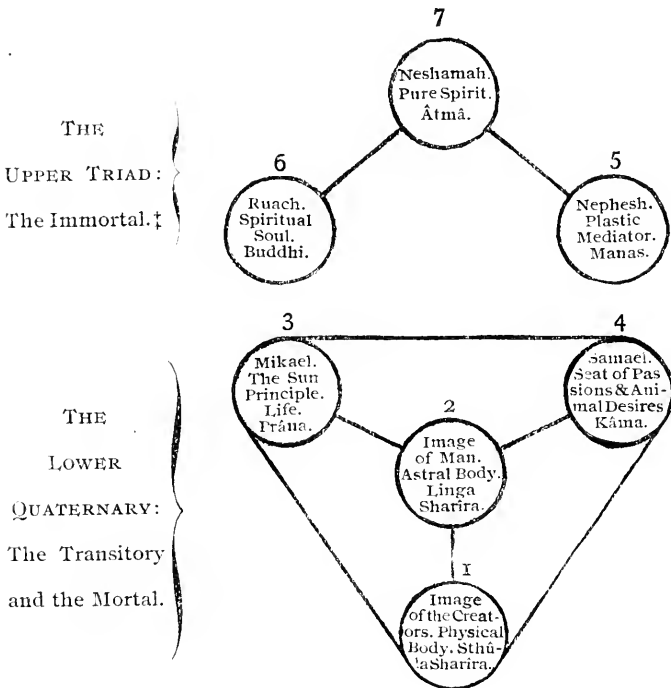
THE UPPER TRIAD: The Immortal.‡

7

Neshamah. Pure Spirit. Âtmâ.

6

Ruach. Spiritual Soul. Buddhi.

5

Nephesh. Plastic Mediator. Manas.

THE LOWER QUATERNARY: The Transitory and the Mortal.

3

Mikael. The Sun Principle. Life. Prâna.

4

Samael. Seat of Passions & Animal Desires Kâma.

2

Image of Man. Astral Body. Linga Sharira.

1

Image of the Creators. Physical Body. SthûlaSharira.